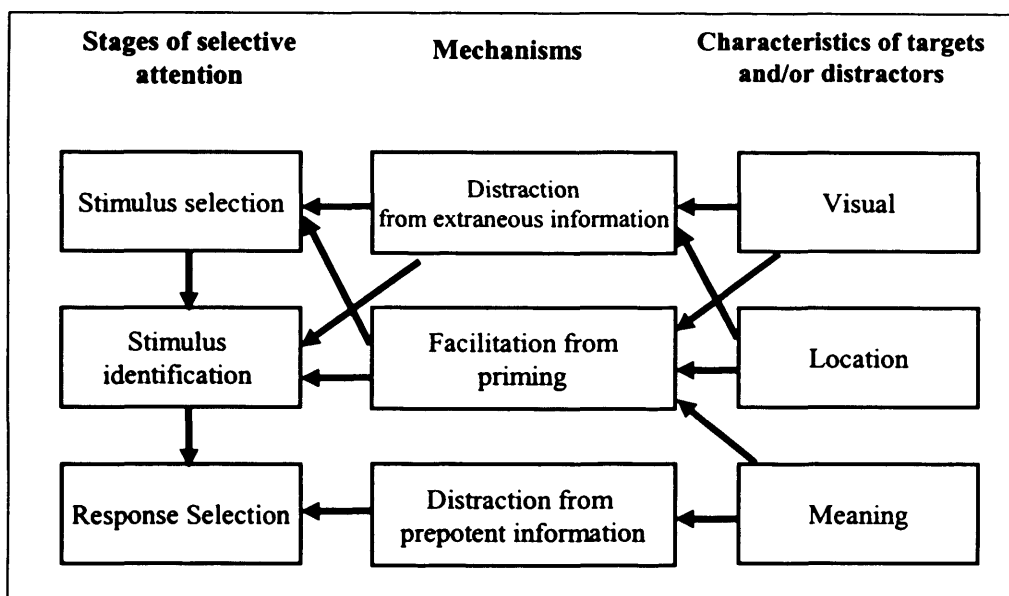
Stages of selective attention

Mechanisms

Characteristics of targets and/or distractors

Stimulus selection

Distraction from extraneous information

Visual

Stimulus identification

Facilitation from priming

Location

Response Selection

Distraction from prepotent information

Meaning